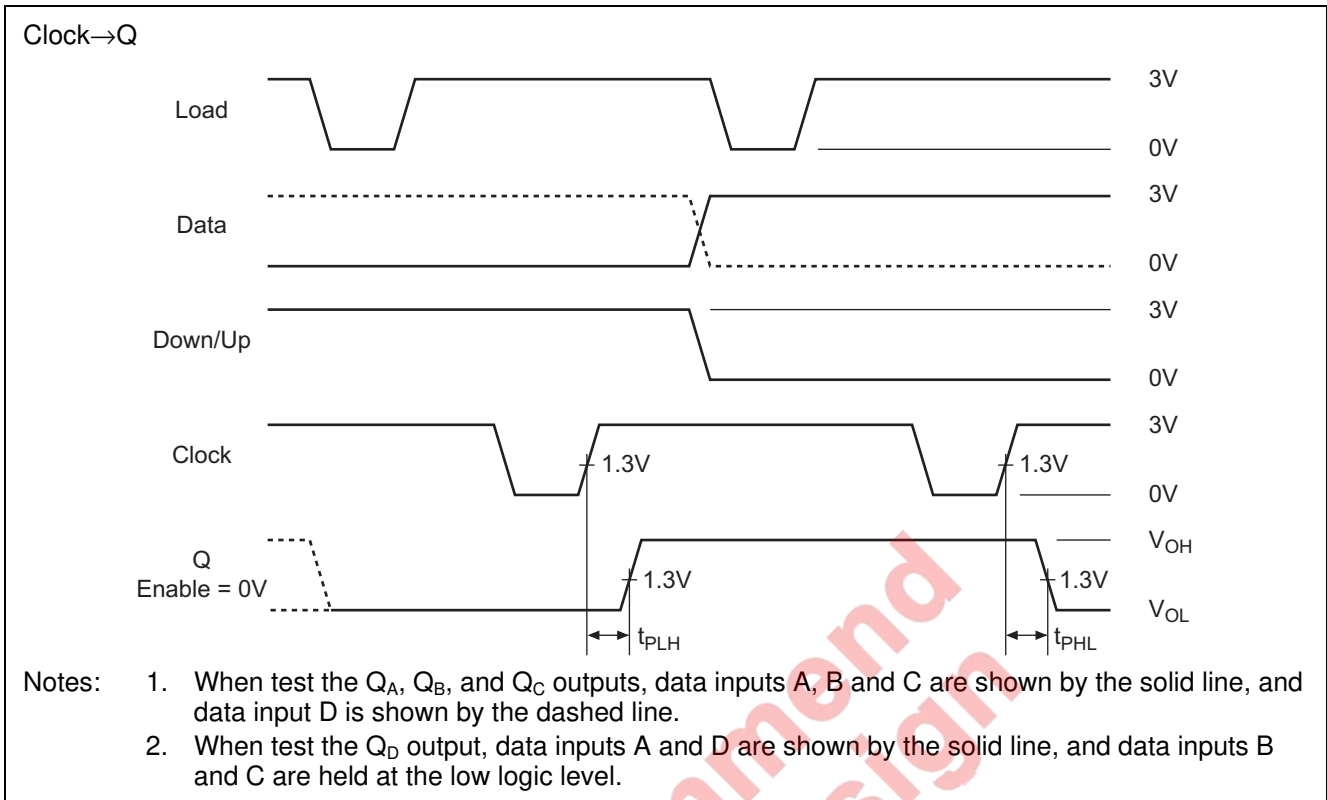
Clock→Q

Load
3V
0V

Data
3V
0V

Down/Up
3V
0V

Clock
3V
1.3V
1.3V
0V

Q
Enable = 0V
$V_{OH}$
1.3V
1.3V
$V_{OL}$
$t_{PLH}$
$t_{PHL}$

Notes: 1. When test the $Q_A$, $Q_B$, and $Q_C$ outputs, data inputs A, B and C are shown by the solid line, and data input D is shown by the dashed line.

2. When test the $Q_D$ output, data inputs A and D are shown by the solid line, and data inputs B and C are held at the low logic level.